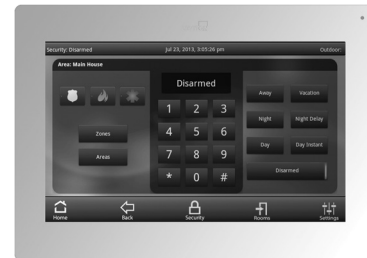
Security: Disarmed

Jul 23, 2013, 3:05:26 pm

Outdoor:

Area: Main House

Disarmed

Zones

Areas

| 1 | 2 | 3 |
|---|---|---|
| 4 | 5 | 6 |
| 7 | 8 | 9 |
| * | 0 | # |

Away

Vacation

Night

Night Delay

Day

Day Instant

Disarmed

Home

Back

Security

Rooms

Settings